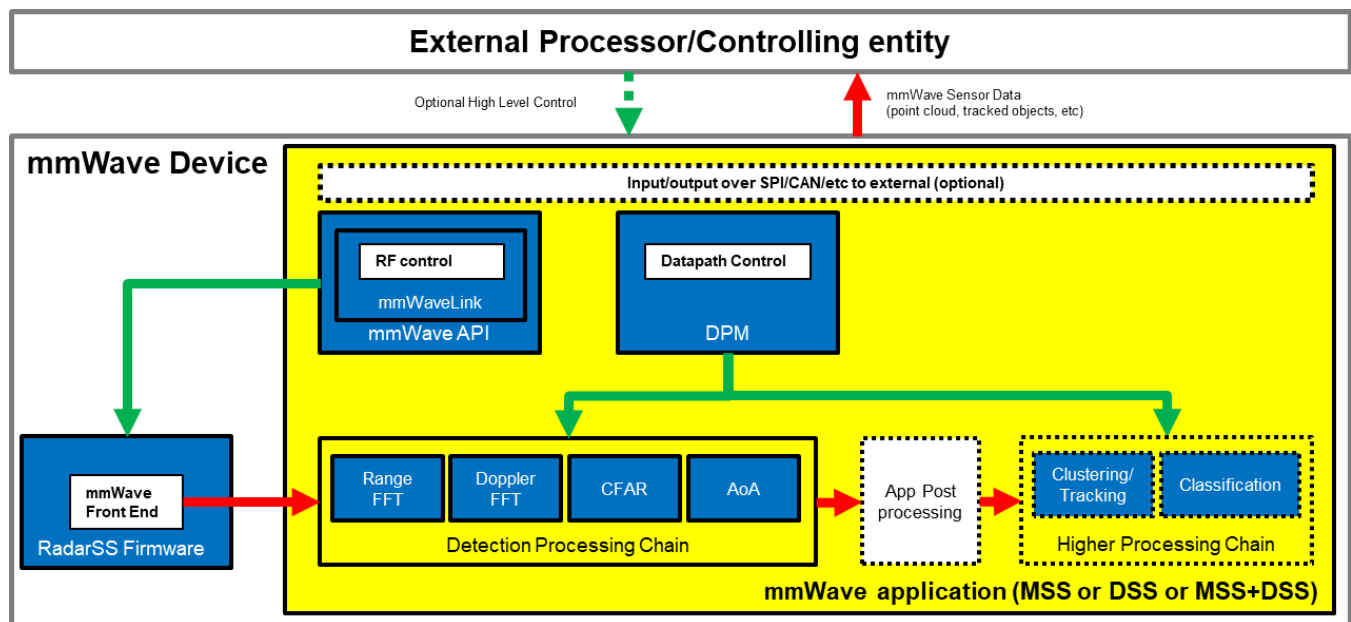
External Processor/Controlling entity

Optional High Level Control

mmWave Sensor Data
(point cloud, tracked objects, etc)

mmWave Device

Input/output over SPI/CAN/etc to external (optional)

RF control

mmWaveLink

mmWave API

Datapath Control

DPM

mmWave Front End

RadarSS Firmware

Range FFT

Doppler FFT

CFAR

AoA

Detection Processing Chain

App Post processing

Clustering/ Tracking

Classification

Higher Processing Chain

mmWave application (MSS or DSS or MSS+DSS)